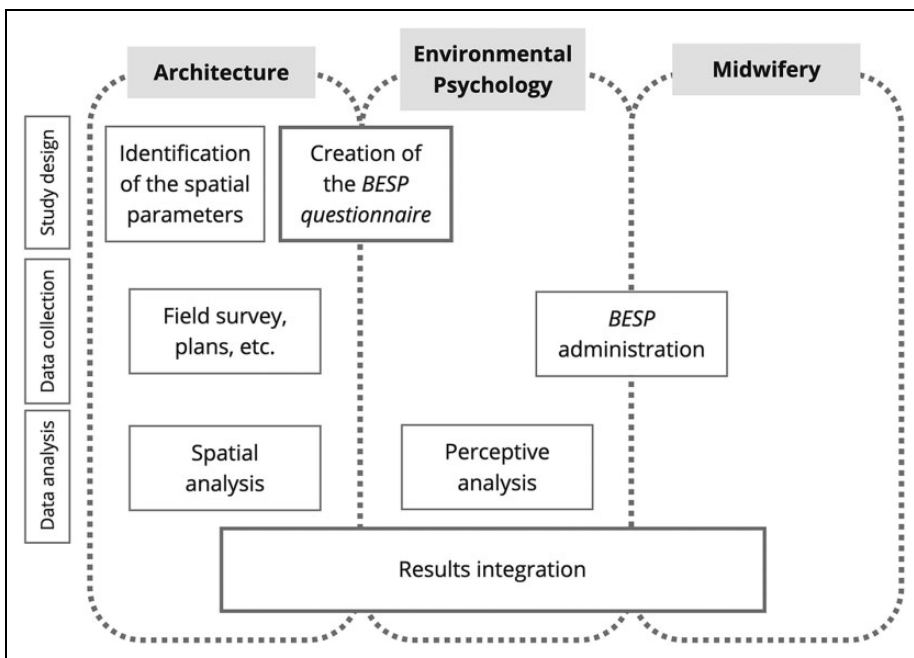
Architecture

Environmental Psychology

Midwifery

Study design

Data collection

Data analysis

Identification of the spatial parameters

Creation of the *BESP questionnaire*

Field survey, plans, etc.

*BESP* administration

Spatial analysis

Perceptive analysis

Results integration